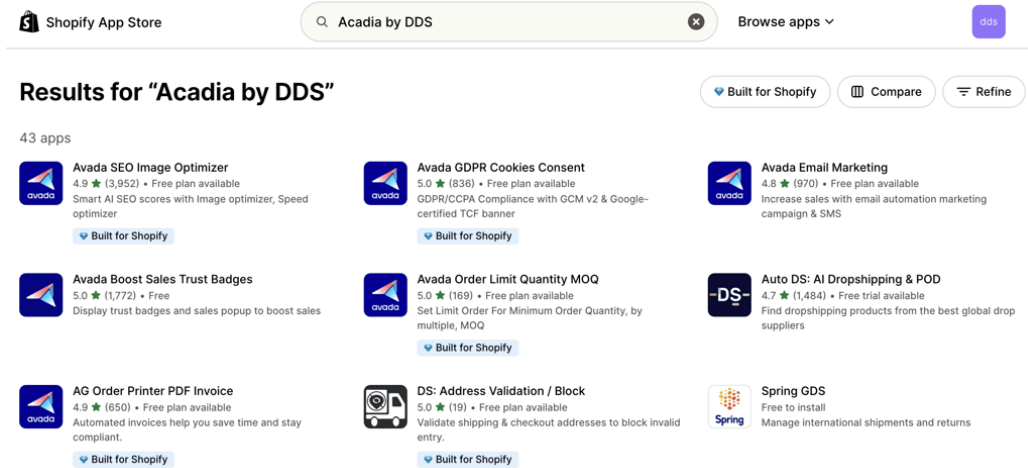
Shopify App Store

Acadia by DDS

Browse apps

dds

Results for "Acadia by DDS"

Built for Shopify

Compare

Refine

43 apps

avada
Avada SEO Image Optimizer
4.9 ★ (3,952) • Free plan available
Smart AI SEO scores with Image optimizer, Speed optimizer
Built for Shopify

avada
Avada GDPR Cookies Consent
5.0 ★ (836) • Free plan available
GDPR/CCPA Compliance with GCM v2 & Google-certified TCF banner
Built for Shopify

avada
Avada Email Marketing
4.8 ★ (970) • Free plan available
Increase sales with email automation marketing campaign & SMS

avada
Avada Boost Sales Trust Badges
5.0 ★ (1,772) • Free
Display trust badges and sales popup to boost sales

avada
Avada Order Limit Quantity MOQ
5.0 ★ (169) • Free plan available
Set Limit Order For Minimum Order Quantity, by multiple, MOQ
Built for Shopify

DS
Auto DS: AI Dropshipping & POD
4.7 ★ (1,484) • Free trial available
Find dropshipping products from the best global drop suppliers

avada
AG Order Printer PDF Invoice
4.9 ★ (650) • Free plan available
Automated invoices help you save time and stay compliant.
Built for Shopify

DS: Address Validation / Block
5.0 ★ (19) • Free plan available
Validate shipping & checkout addresses to block invalid entry.
Built for Shopify

Spring
Spring GDS
Free to install
Manage international shipments and returns